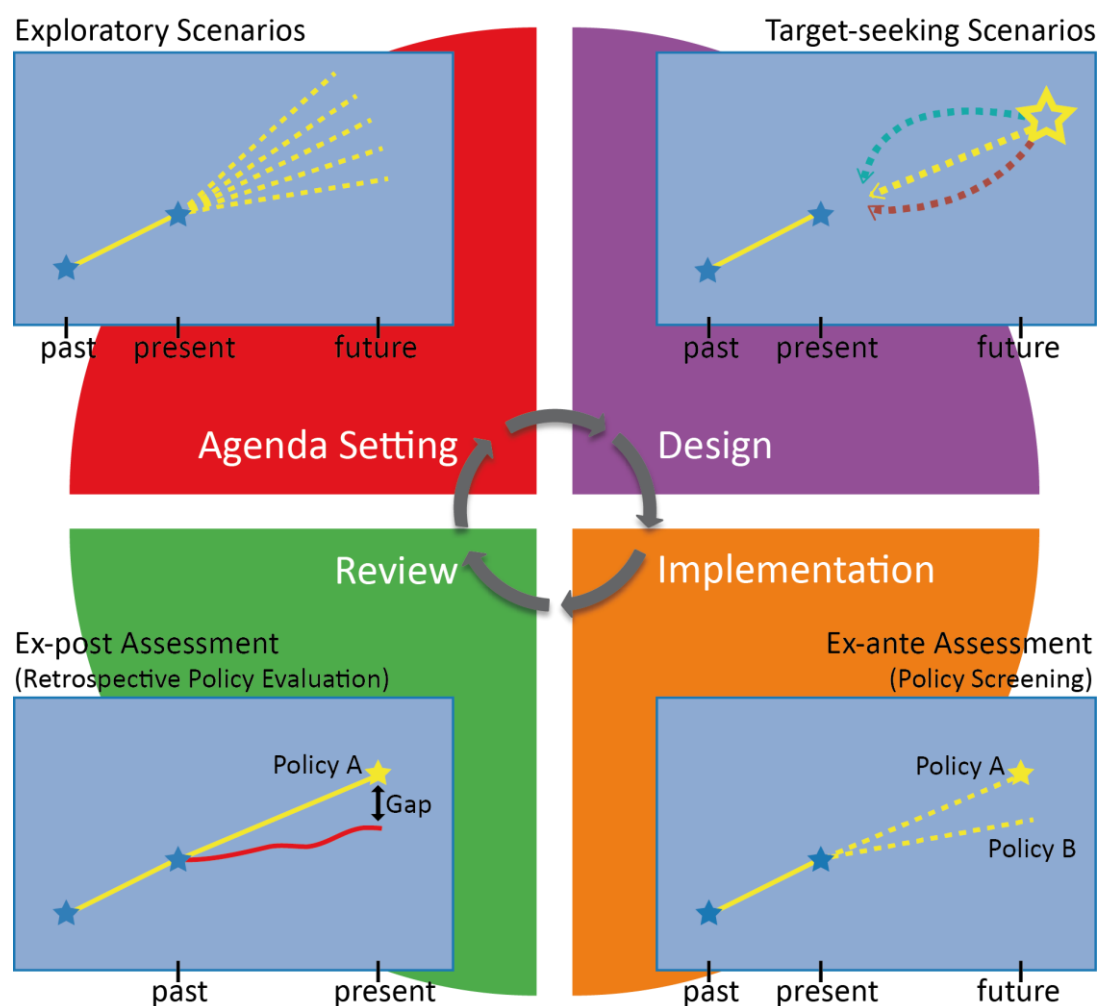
Exploratory Scenarios

past present future

Target-seeking Scenarios

past present future

Agenda Setting

Design

Review

Implementation

Ex-post Assessment
(Retrospective Policy Evaluation)

Policy A
Gap

past present

Ex-ante Assessment
(Policy Screening)

Policy A
Policy B

past present future